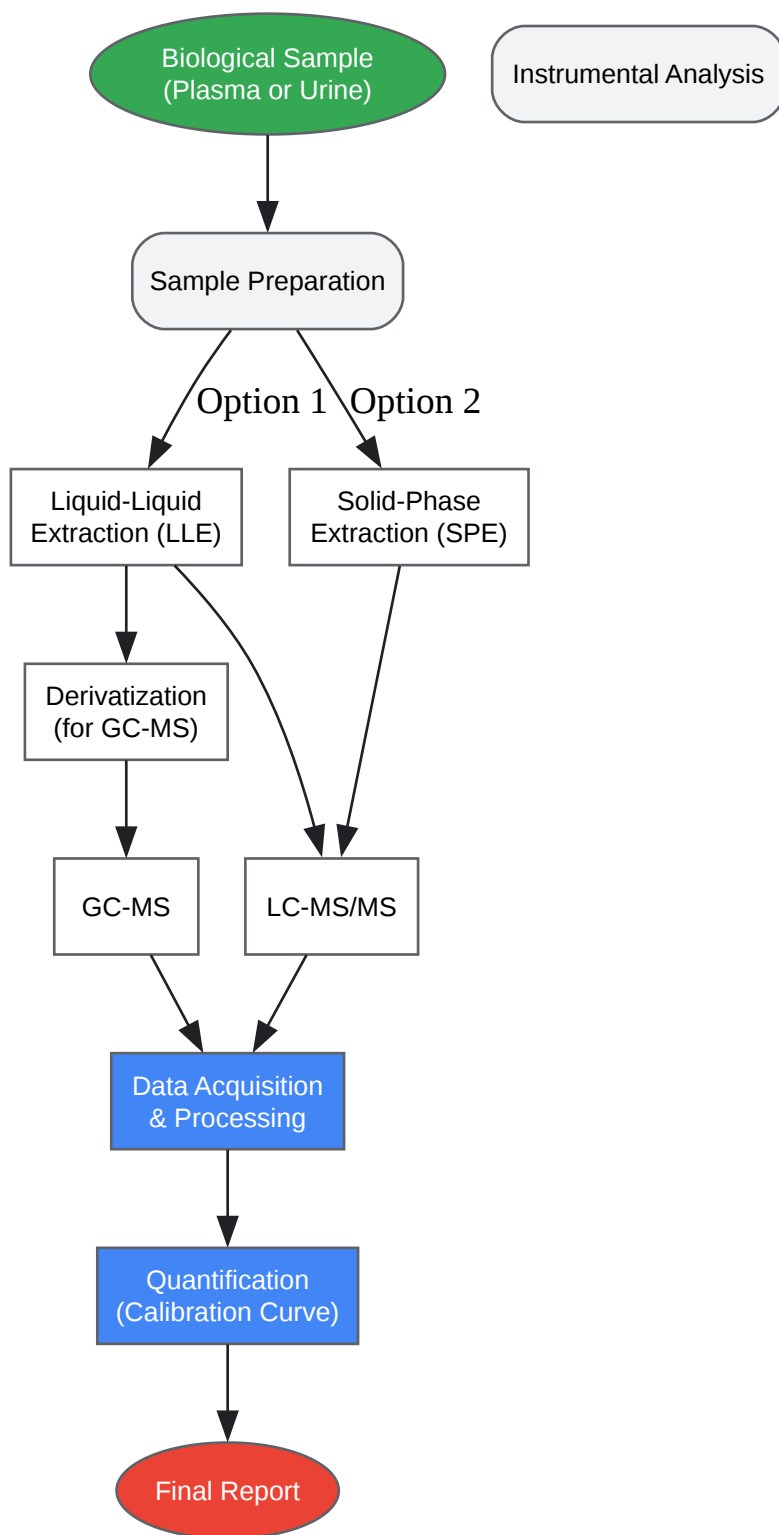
Biological Sample
(Plasma or Urine)

Instrumental Analysis

Sample Preparation

Option 1

Option 2

Liquid-Liquid
Extraction (LLE)

Solid-Phase
Extraction (SPE)

Derivatization
(for GC-MS)

GC-MS

LC-MS/MS

Data Acquisition
& Processing

Quantification
(Calibration Curve)

Final Report